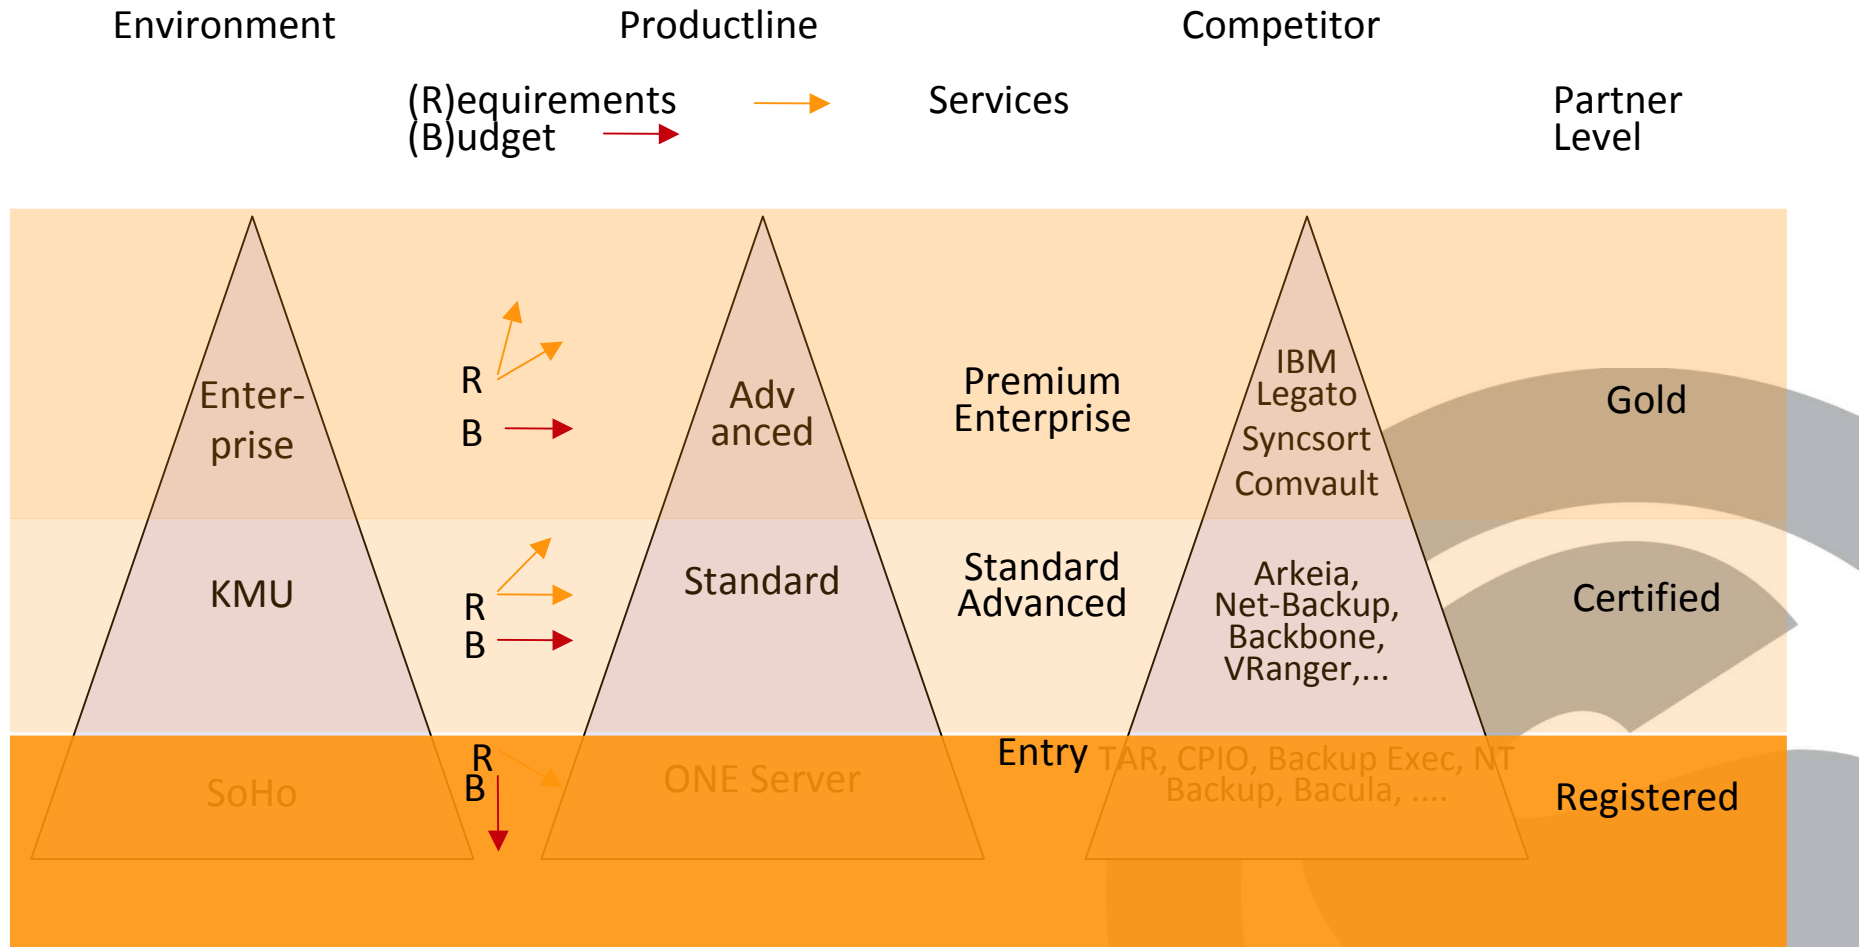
Environment

Productline

Competitor

(R)equirements
(B)udget

Services

Partner Level

Enter-prise

R
B

Adv anced

Premium Enterprise

IBM
Legato
Syncsort
Comvault

Gold

KMU

R
B

Standard

Standard Advanced

Arkeia,
Net-Backup,
Backbone,
VRanger,...

Certified

SoHo

R
B

ONE Server

Entry

TAR, CPIO, Backup Exec, NT Backup, Bacula, ....

Registered